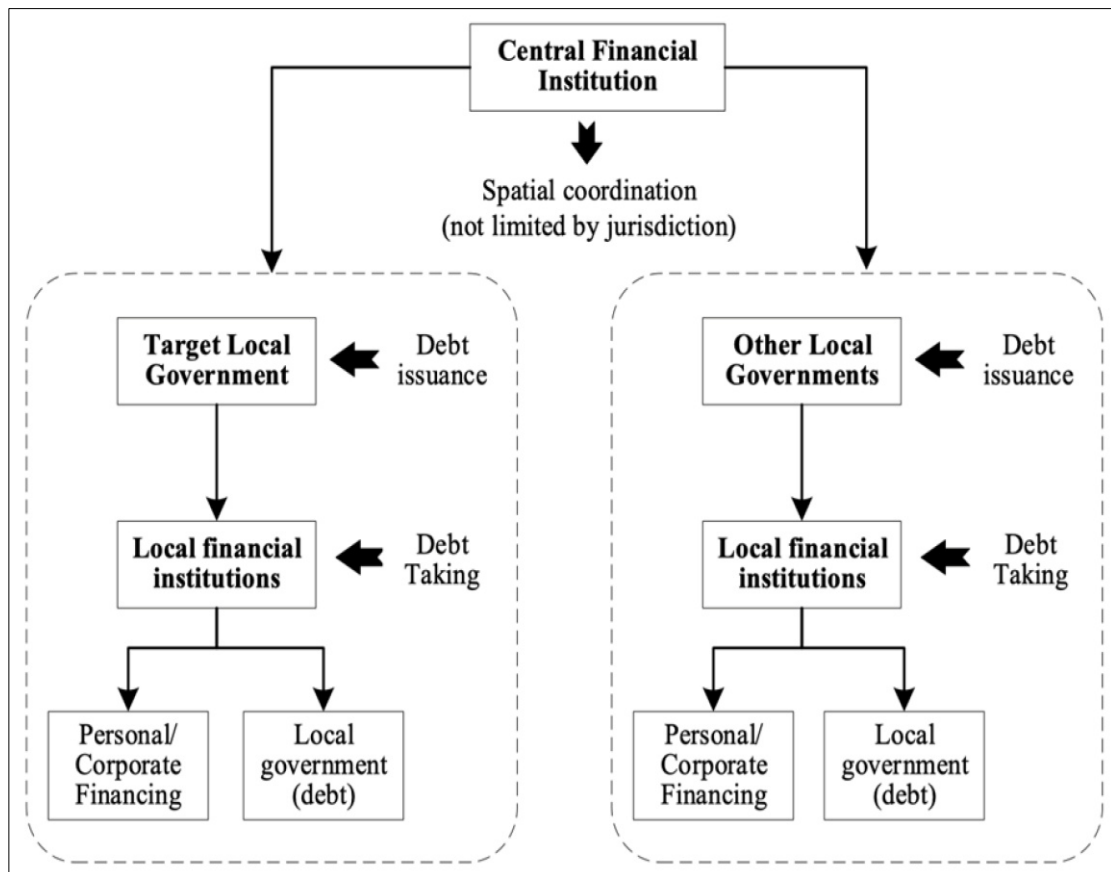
Central Financial Institution

Spatial coordination (not limited by jurisdiction)

Target Local Government

Debt issuance

Local financial institutions

Debt Taking

Personal/ Corporate Financing

Local government (debt)

Other Local Governments

Debt issuance

Local financial institutions

Debt Taking

Personal/ Corporate Financing

Local government (debt)